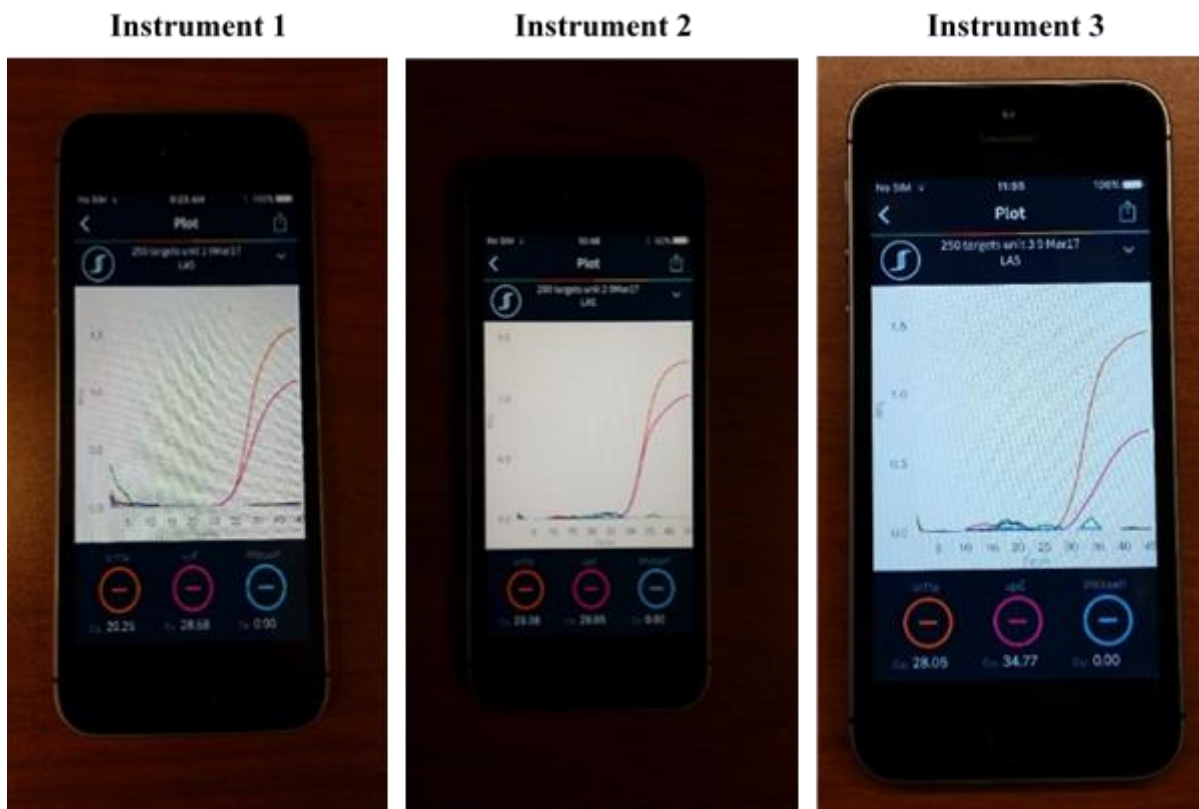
Instrument 1

No SIM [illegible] 100%

Plot

250 targets unit 1 9Mar17
LAS

5 10 15 20 25 30 35 40 45

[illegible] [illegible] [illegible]

20.25 28.68 0.00

Instrument 2

No SIM 10:08 92%

Plot

250 targets unit 2 9Mar17
LAS

1.0

0.5

0.0

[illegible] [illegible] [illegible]

28.08 29.95 0.00

Instrument 3

No SIM 11:55 100%

Plot

250 targets unit 3 9 Mar17
LAS

1.5

1.0

0.5

0.0

5 10 15 20 25 30 35 40 45

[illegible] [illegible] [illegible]

28.05 34.77 0.00